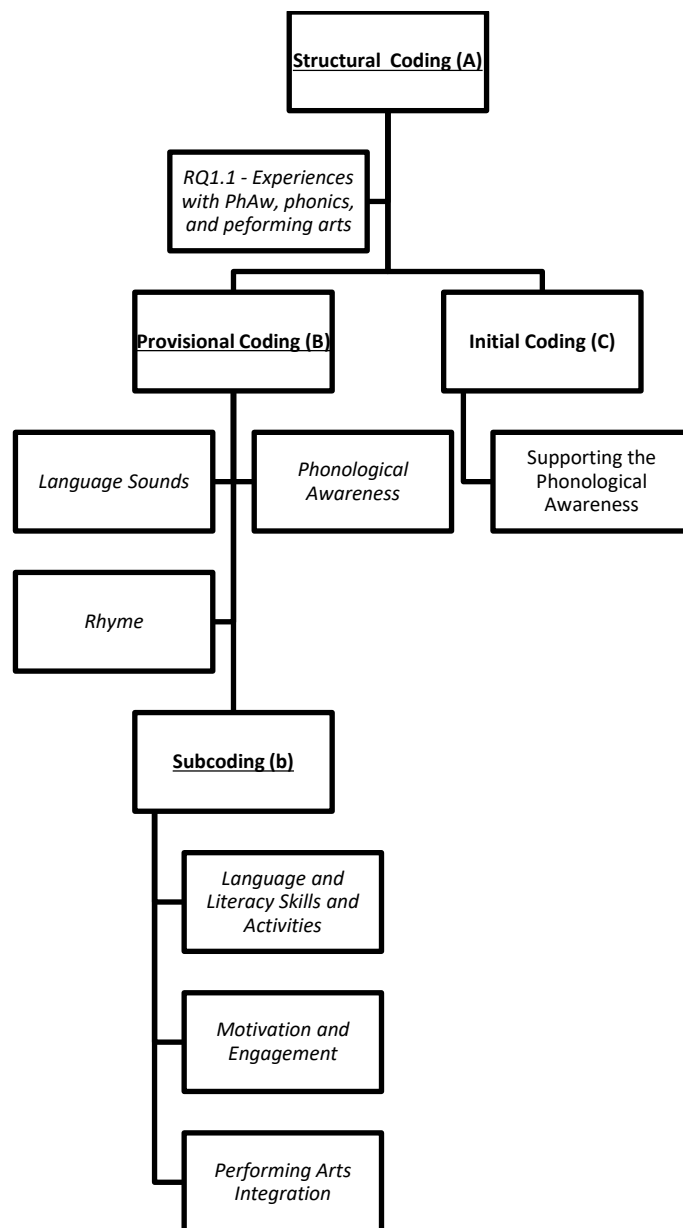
Structural Coding (A)

RQ1.1 - Experiences with PhAw, phonics, and peforming arts

Provisional Coding (B)

Initial Coding (C)

Language Sounds

Phonological Awareness

Supporting the Phonological Awareness

Rhyme

Subcoding (b)

Language and Literacy Skills and Activities

Motivation and Engagement

Performing Arts Integration